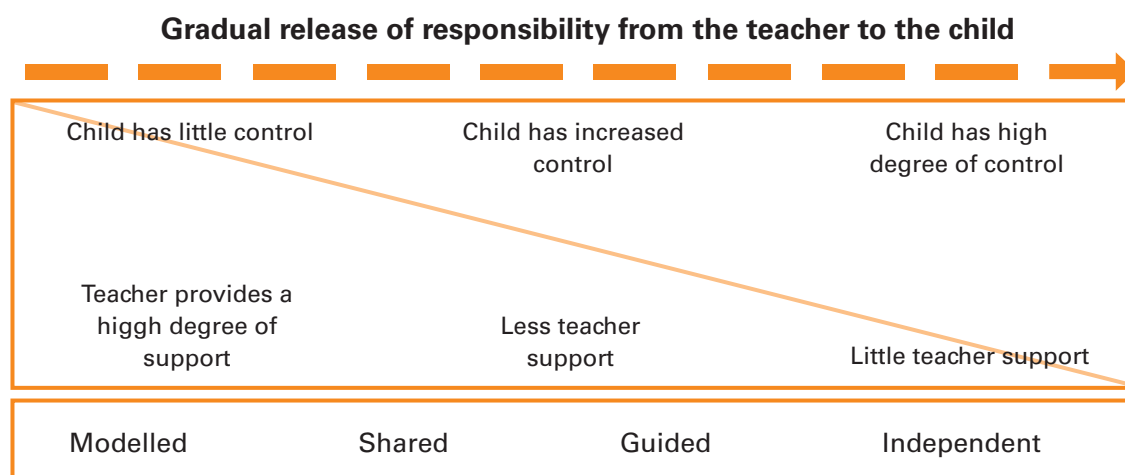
Gradual release of responsibility from the teacher to the child

Child has little control

Child has increased control

Child has high degree of control

Teacher provides a higgh degree of support

Less teacher support

Little teacher support

Modelled

Shared

Guided

Independent